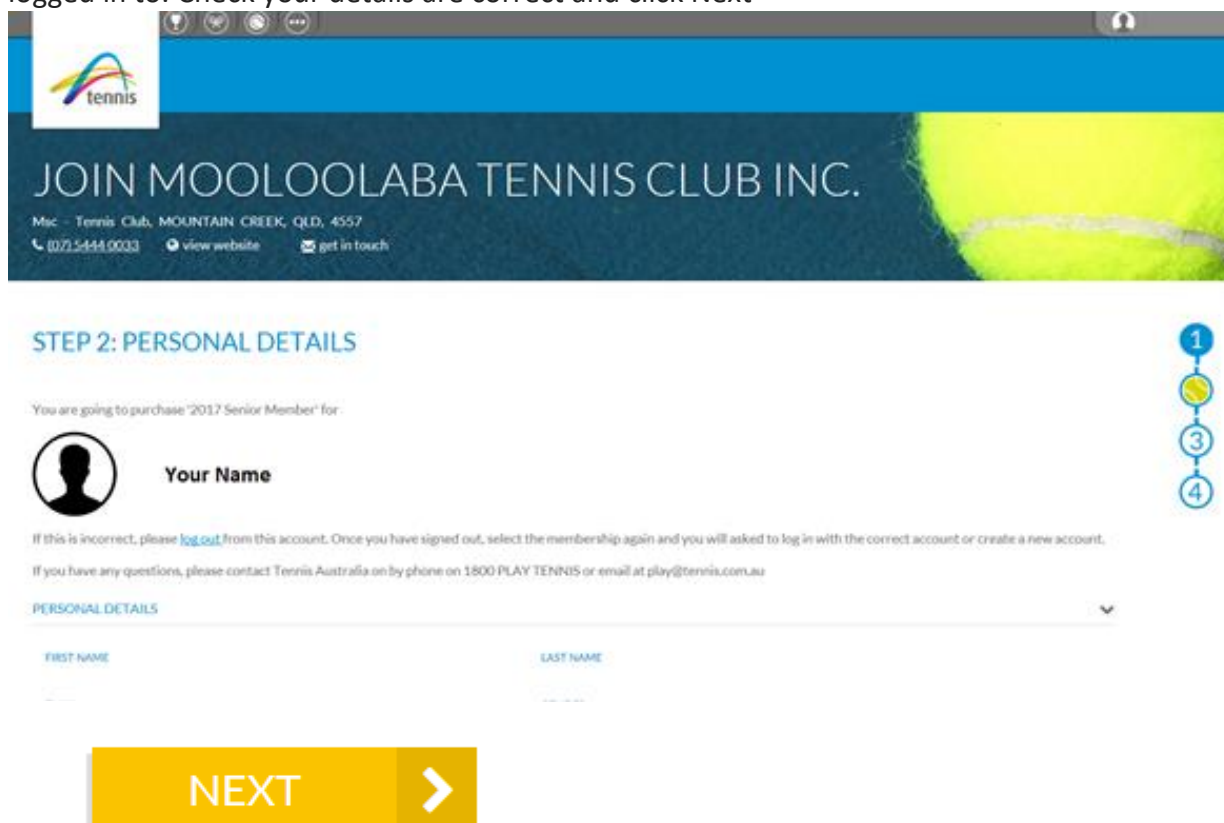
logged in to. Check your details are correct and click Next

tennis

JOIN MOOLOOLABA TENNIS CLUB INC.

Msc - Tennis Club, MOUNTAIN CREEK, QLD, 4557

(07) 5444 0033 view website get in touch

STEP 2: PERSONAL DETAILS

1

3

4

You are going to purchase '2017 Senior Member' for

Your Name

If this is incorrect, please log out from this account. Once you have signed out, select the membership again and you will asked to log in with the correct account or create a new account.

If you have any questions, please contact Tennis Australia on by phone on 1800 PLAY TENNIS or email at play@tennis.com.au

PERSONAL DETAILS

FIRST NAME

LAST NAME

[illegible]

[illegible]

NEXT